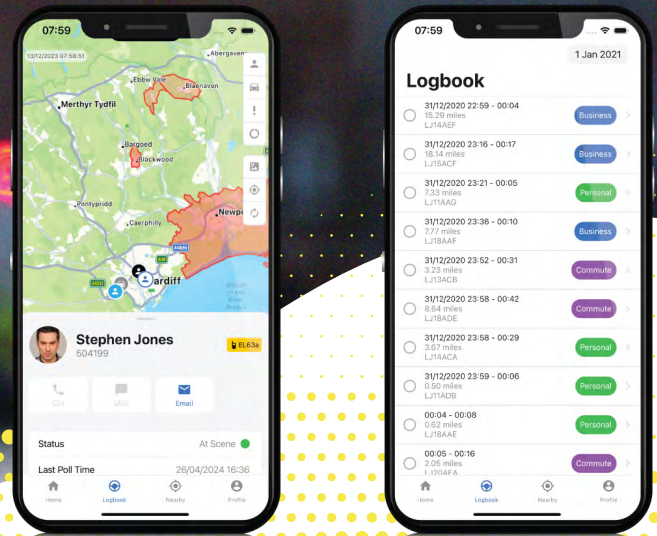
07:59

13/12/2023 07:58:51

Abergaven

Ebbw Vale

Blaenavon

Merthyr Tydfil

Bargoed

Blackwood

Pontypridd

Caerphilly

Newpo

ardiff

Stephen Jones
504199

EL63a

Call

SMS

Email

Status

At Scene

Last Poll Time

26/04/2024 16:36

Home

Logbook

Nearby

Profile

07:59

1 Jan 2021

Logbook

31/12/2020 22:59 - 00:04
15.29 miles
LJ14AEF
Business

31/12/2020 23:16 - 00:17
18.14 miles
LJ15ACF
Business

31/12/2020 23:21 - 00:05
7.33 miles
LJ11AAG
Personal

31/12/2020 23:36 - 00:10
7.77 miles
LJ18AAF
Business

31/12/2020 23:52 - 00:31
3.23 miles
LJ13ACB
Commute

31/12/2020 23:58 - 00:42
8.64 miles
LJ18ADE
Commute

31/12/2020 23:58 - 00:29
3.67 miles
LJ14ACA
Personal

31/12/2020 23:59 - 00:06
0.50 miles
LJ11ADB
Personal

00:04 - 00:08
0.62 miles
LJ18AAE
Personal

00:05 - 00:16
2.05 miles
LJ20AEA
Commute

Home

Logbook

Nearby

Profile